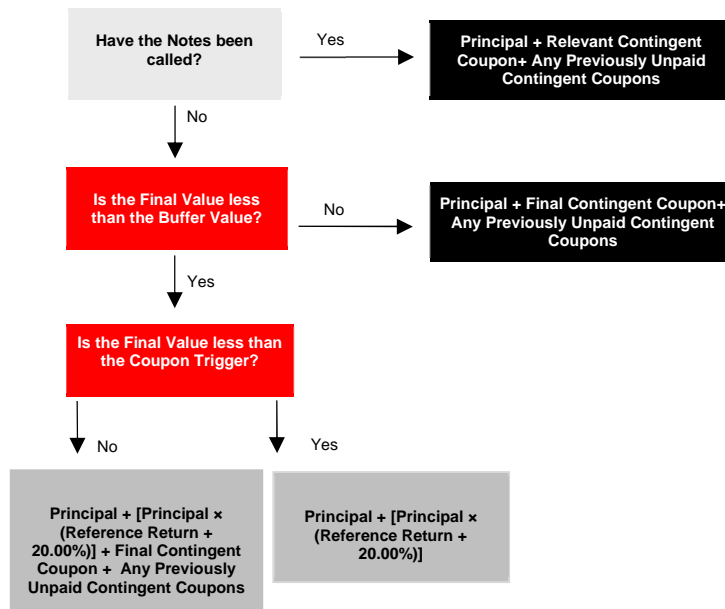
Have the Notes been called?

Yes

Principal + Relevant Contingent Coupon+ Any Previously Unpaid Contingent Coupons

No

Is the Final Value less than the Buffer Value?

No

Principal + Final Contingent Coupon+ Any Previously Unpaid Contingent Coupons

Yes

Is the Final Value less than the Coupon Trigger?

No

Yes

Principal + [Principal × (Reference Return + 20.00%)] + Final Contingent Coupon + Any Previously Unpaid Contingent Coupons

Principal + [Principal × (Reference Return + 20.00%)]